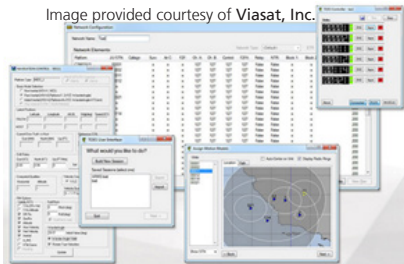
Image provided courtesy of Viasat, Inc.

Network Configuration

Network Name

Network Elements

What would you like to do?

Build New Session

Exit

Assign Motion Models

Auto Center on Grid

Display Radio Rings

Location

Cancel

Done

Next >>